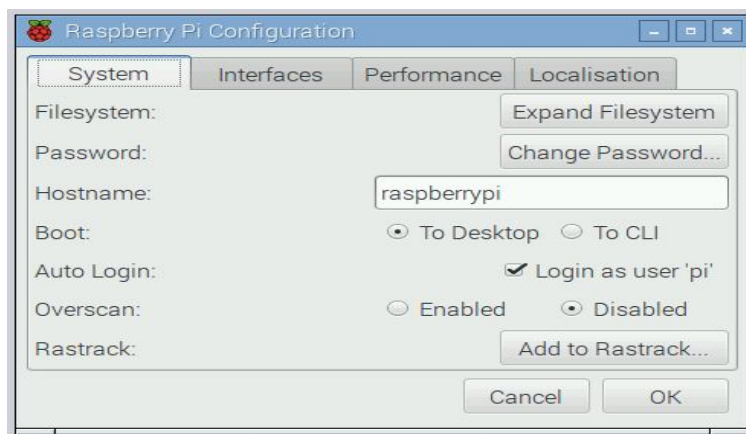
Raspberry Pi Configuration

System | Interfaces | Performance | Localisation

Filesystem: Expand Filesystem

Password: Change Password...

Hostname: raspberrypi

Boot: To Desktop To CLI

Auto Login: Login as user 'pi'

Overscan: Enabled Disabled

Rastrack: Add to Rastrack...

Cancel OK